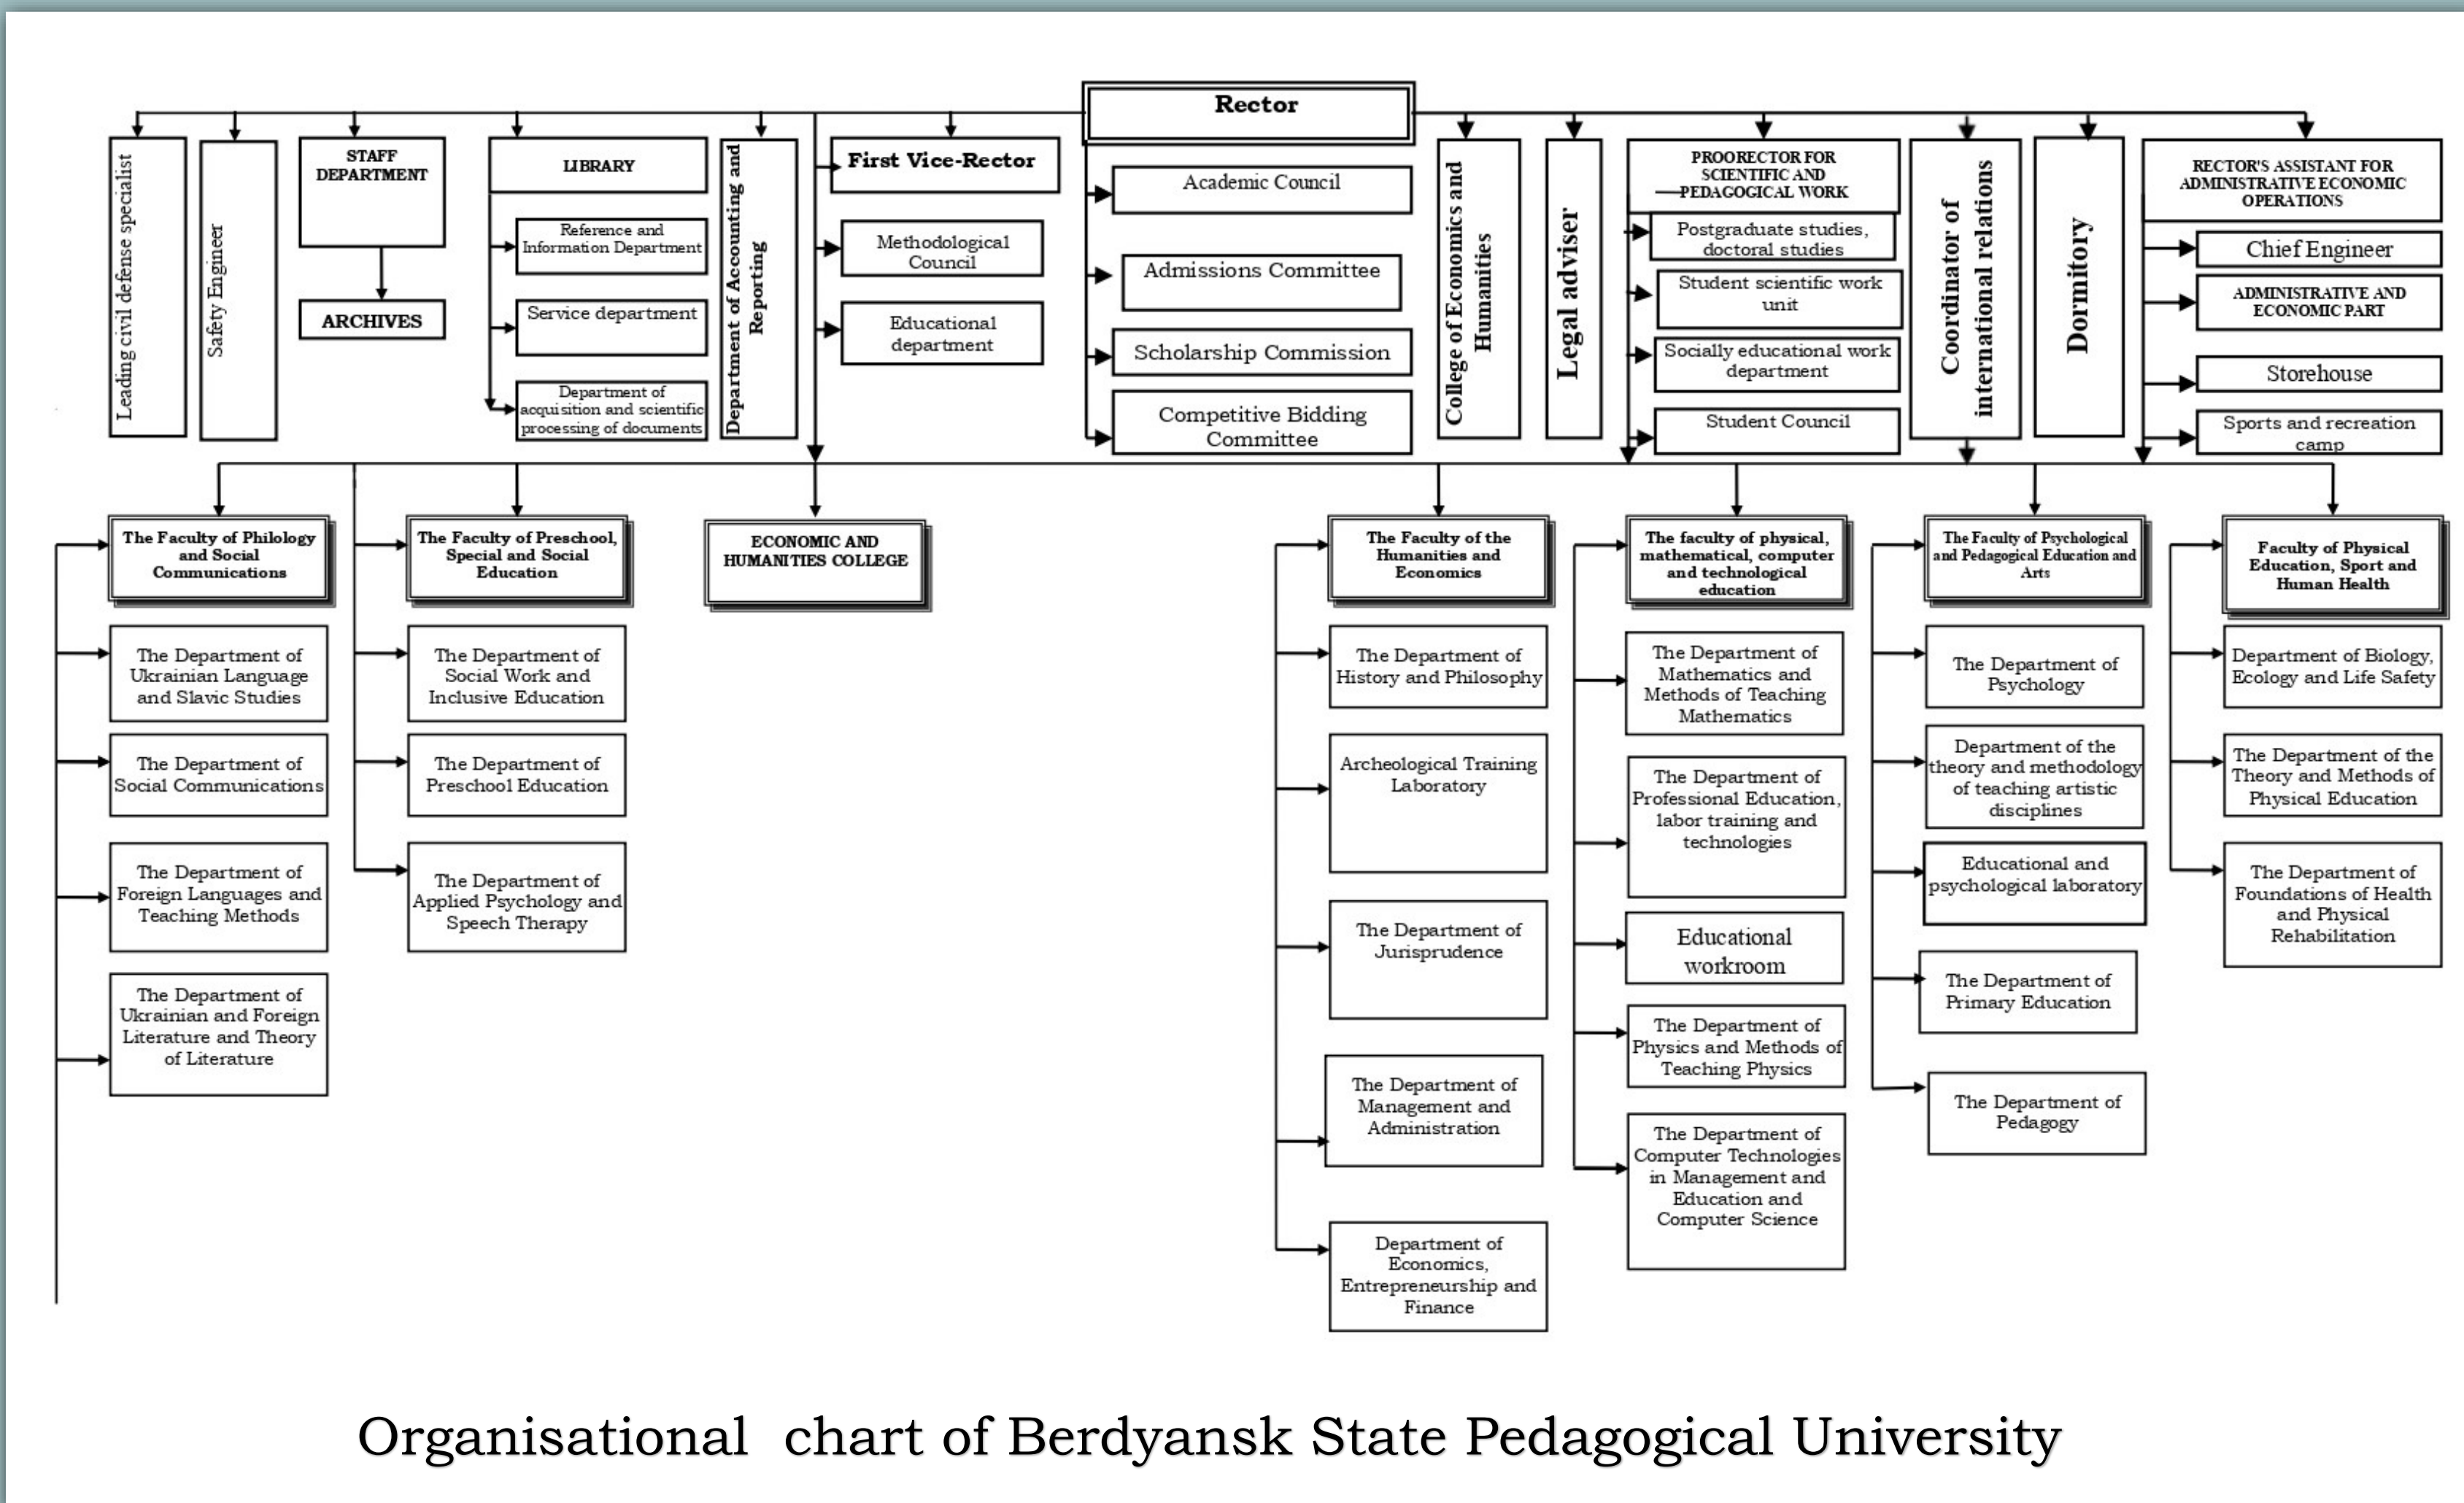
Rector

Leading civil defense specialist

Safety Engineer

STAFF DEPARTMENT

ARCHIVES

LIBRARY

Reference and Information Department

Service department

Department of acquisition and scientific processing of documents

Department of Accounting and Reporting

First Vice-Rector

Methodological Council

Educational department

Academic Council

Admissions Committee

Scholarship Commission

Competitive Bidding Committee

College of Economics and Humanities

Legal adviser

PROORECTOR FOR SCIENTIFIC AND PEDAGOGICAL WORK

Postgraduate studies, doctoral studies

Student scientific work unit

Socially educational work department

Student Council

Coordinator of international relations

Dormitory

RECTOR'S ASSISTANT FOR ADMINISTRATIVE ECONOMIC OPERATIONS

Chief Engineer

ADMINISTRATIVE AND ECONOMIC PART

Storehouse

Sports and recreation camp

The Faculty of Philology and Social Communications

The Department of Ukrainian Language and Slavic Studies

The Department of Social Communications

The Department of Foreign Languages and Teaching Methods

The Department of Ukrainian and Foreign Literature and Theory of Literature

The Faculty of Preschool, Special and Social Education

The Department of Social Work and Inclusive Education

The Department of Preschool Education

The Department of Applied Psychology and Speech Therapy

ECONOMIC AND HUMANITIES COLLEGE

The Faculty of the Humanities and Economics

The Department of History and Philosophy

Archeological Training Laboratory

The Department of Jurisprudence

The Department of Management and Administration

Department of Economics, Entrepreneurship and Finance

The faculty of physical, mathematical, computer and technological education

The Department of Mathematics and Methods of Teaching Mathematics

The Department of Professional Education, labor training and technologies

Educational workroom

The Department of Physics and Methods of Teaching Physics

The Department of Computer Technologies in Management and Education and Computer Science

The Faculty of Psychological and Pedagogical Education and Arts

The Department of Psychology

Department of the theory and methodology of teaching artistic disciplines

Educational and psychological laboratory

The Department of Primary Education

The Department of Pedagogy

Faculty of Physical Education, Sport and Human Health

Department of Biology, Ecology and Life Safety

The Department of the Theory and Methods of Physical Education

The Department of Foundations of Health and Physical Rehabilitation

Organisational chart of Berdyansk State Pedagogical University